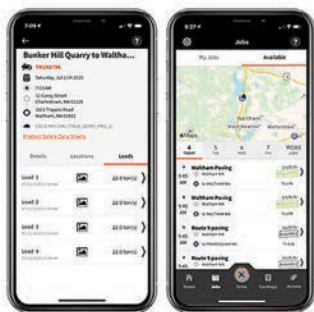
7:09

Bunker Hill Quarry to Waltha...

TR100706

Saturday, Jul 11th 2020

7:00AM

12 Carey Street Charlestown, MA 02129

3021 Trapelo Road Waltham, MA 02451

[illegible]

Product Safety Data Sheets

Details

Locations

Loads

Load 1

22.0 ton(s)

Load 2

22.0 ton(s)

Load 3

22.0 ton(s)

Load 4

22.0 ton(s)

9:27

Jobs

My Jobs

Available

Waltham

Maps

Waltham Paving

Waltham Paving

Route 9 paving

Route 9 paving

Waltham Paving

Jobs